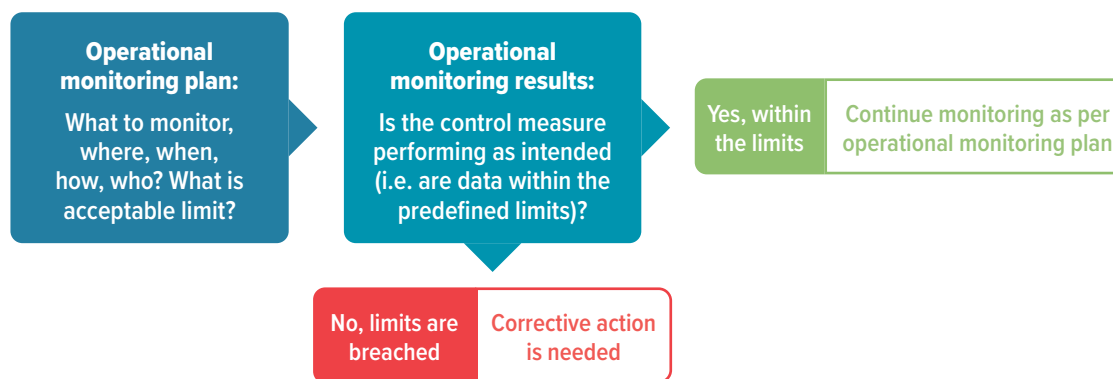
Operational monitoring plan:

What to monitor, where, when, how, who? What is acceptable limit?

Operational monitoring results:

Is the control measure performing as intended (i.e. are data within the predefined limits)?

Yes, within the limits

Continue monitoring as per operational monitoring plan

No, limits are breached

Corrective action is needed